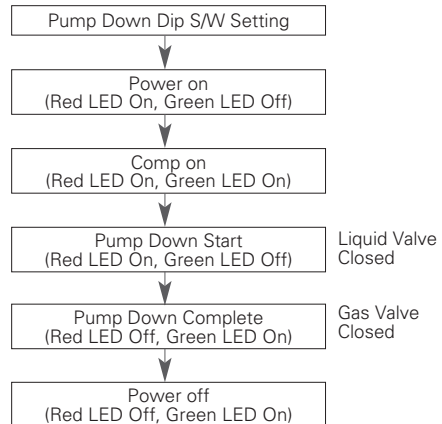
Pump Down Dip S/W Setting

Power on
(Red LED On, Green LED Off)

Comp on
(Red LED On, Green LED On)

Pump Down Start
(Red LED On, Green LED Off)

Liquid Valve Closed

Pump Down Complete
(Red LED Off, Green LED Off)

Gas Valve Closed

Power off
(Red LED Off, Green LED On)